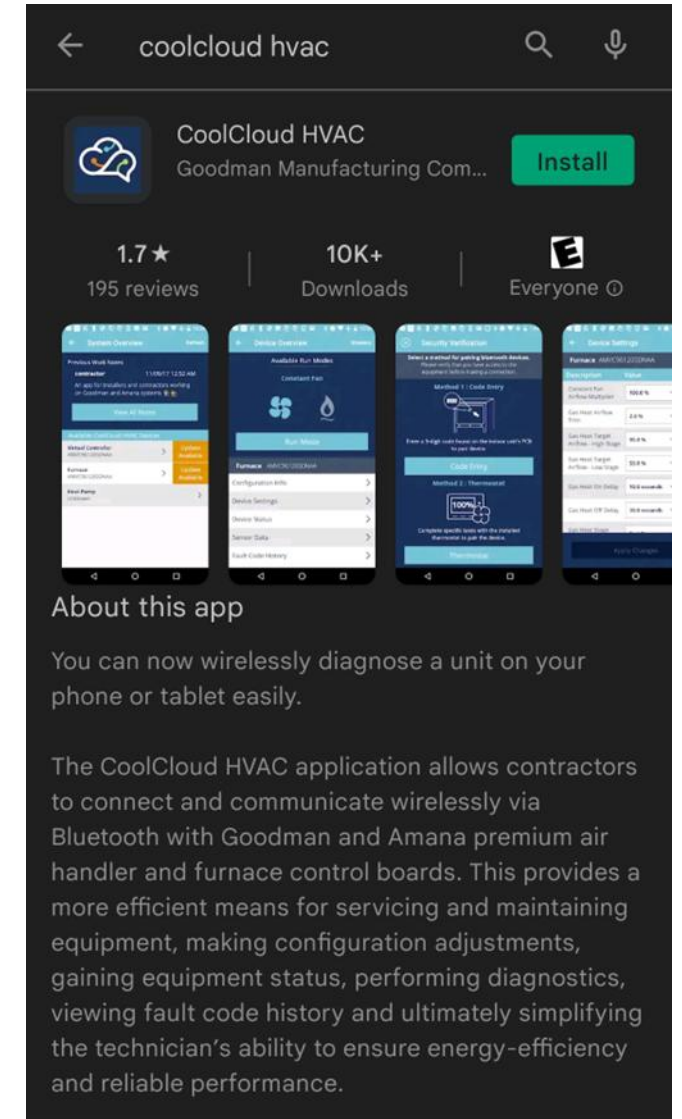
coolcloud hvac

CoolCloud HVAC
Goodman Manufacturing Com...

Install

1.7★
195 reviews

10K+
Downloads

E
Everyone ⓘ

System Overview

Device Overview

Available Run Modes

Constant Fan

Run Mode

Configuration Info

Device Settings

Device Status

Sensor Data

Fault Code History

Security Verification

Method 1 : Code Entry

Code Entry

Method 2 : Thermostat

100%

Thermostat

Device Settings

Description

Value

Apply Changes

About this app

You can now wirelessly diagnose a unit on your phone or tablet easily.

The CoolCloud HVAC application allows contractors to connect and communicate wirelessly via Bluetooth with Goodman and Amana premium air handler and furnace control boards. This provides a more efficient means for servicing and maintaining equipment, making configuration adjustments, gaining equipment status, performing diagnostics, viewing fault code history and ultimately simplifying the technician's ability to ensure energy-efficiency and reliable performance.